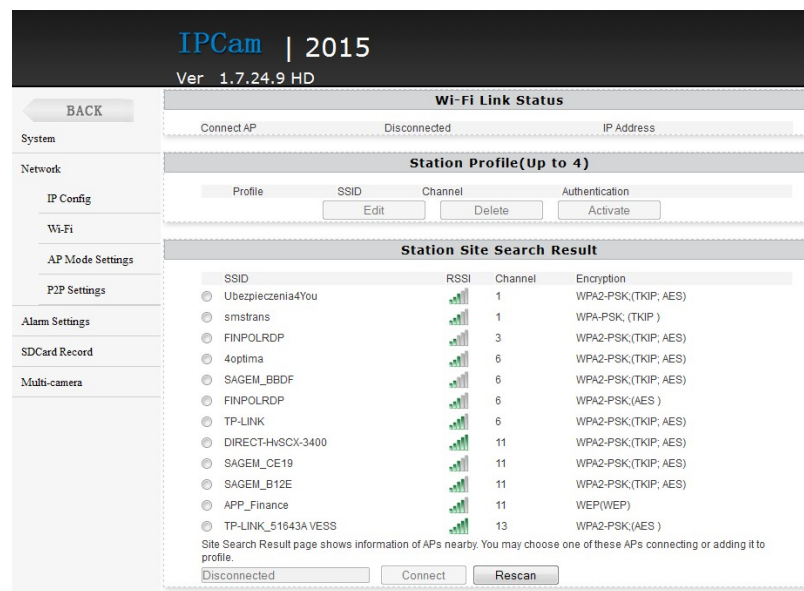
IPCam | 2015
Ver 1.7.24.9 HD

BACK
System
Network
IP Config
Wi-Fi
AP Mode Settings
P2P Settings
Alarm Settings
SDCard Record
Multi-camera

Wi-Fi Link Status

| Connect AP | Disconnected | IP Address |
|---|---|---|

Station Profile(Up to 4)

| Profile | SSID | Channel | Authentication |
|---|---|---|---|

Edit Delete Activate

Station Site Search Result

| SSID | RSSI | Channel | Encryption |
|---|---|---|---|
| Ubezpieczenia4You | | 1 | WPA2-PSK;(TKIP; AES) |
| smstrans | | 1 | WPA-PSK; (TKIP ) |
| FINPOLRDP | | 3 | WPA2-PSK;(TKIP; AES) |
| 4optima | | 6 | WPA2-PSK;(TKIP; AES) |
| SAGEM_BBDF | | 6 | WPA2-PSK;(TKIP; AES) |
| FINPOLRDP | | 6 | WPA2-PSK;(AES ) |
| TP-LINK | | 6 | WPA2-PSK;(TKIP; AES) |
| DIRECT-HvSCX-3400 | | 11 | WPA2-PSK;(TKIP; AES) |
| SAGEM_CE19 | | 11 | WPA2-PSK;(TKIP; AES) |
| SAGEM_B12E | | 11 | WPA2-PSK;(TKIP; AES) |
| APP_Finance | | 11 | WEP(WEP) |
| TP-LINK_51643A VESS | | 13 | WPA2-PSK;(AES ) |

Site Search Result page shows information of APs nearby. You may choose one of these APs connecting or adding it to profile.

Disconnected Connect Rescan